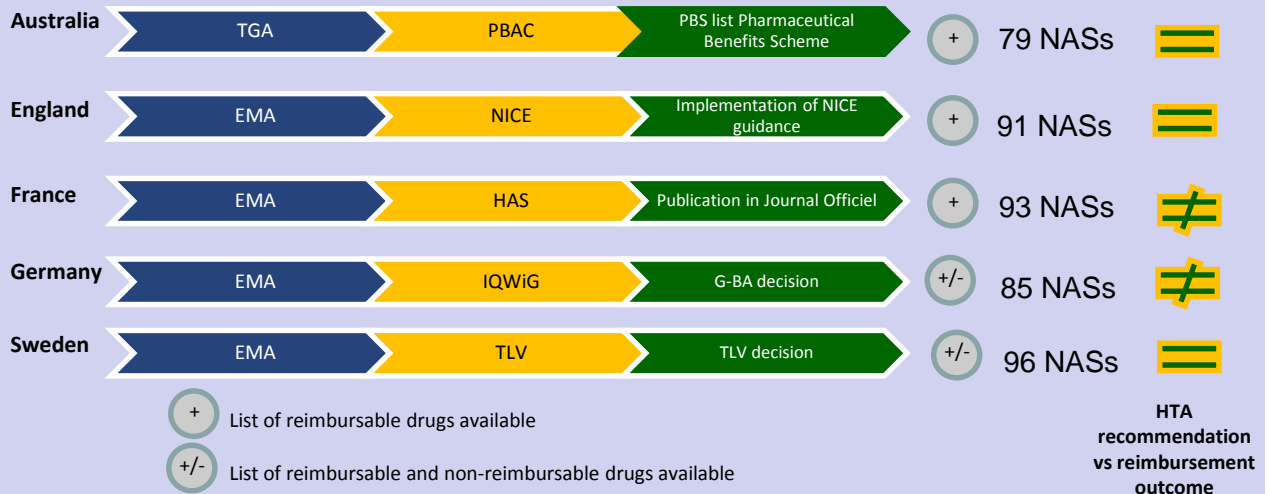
Australia TGA PBAC PBS list Pharmaceutical Benefits Scheme + 79 NASs =

England EMA NICE Implementation of NICE guidance + 91 NASs =

France EMA HAS Publication in Journal Officiel + 93 NASs ≠

Germany EMA IQWiG G-BA decision +/- 85 NASs ≠

Sweden EMA TLV TLV decision +/- 96 NASs =

+ List of reimbursable drugs available

+/- List of reimbursable and non-reimbursable drugs available

HTA recommendation vs reimbursement outcome